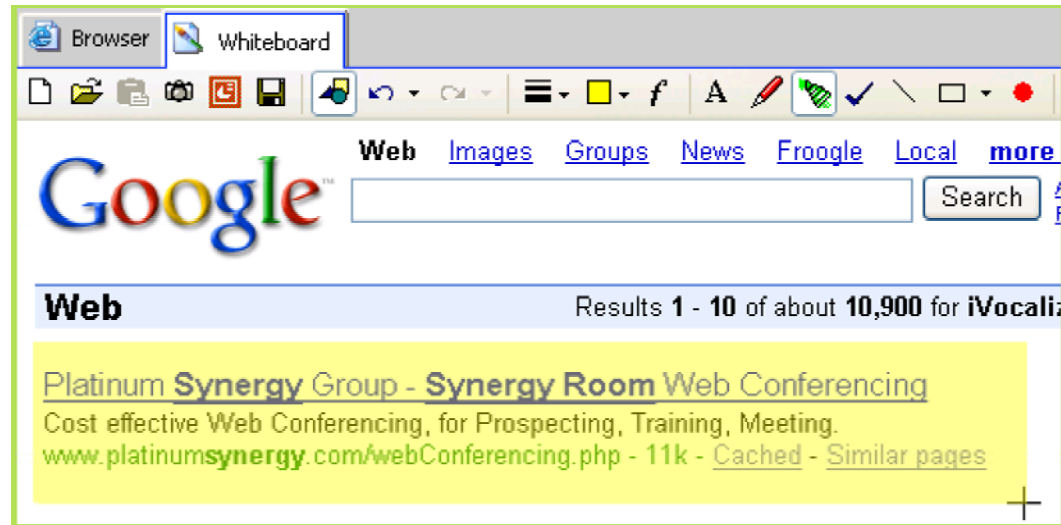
Browser | Whiteboard

A

Google™

Web Images Groups News Froogle Local more

Search

Web

Results 1 - 10 of about 10,900 for iVocaliz

Platinum Synergy Group - Synergy Room Web Conferencing
Cost effective Web Conferencing, for Prospecting, Training, Meeting.
www.platinumsynergy.com/webConferencing.php - 11k - Cached - Similar pages